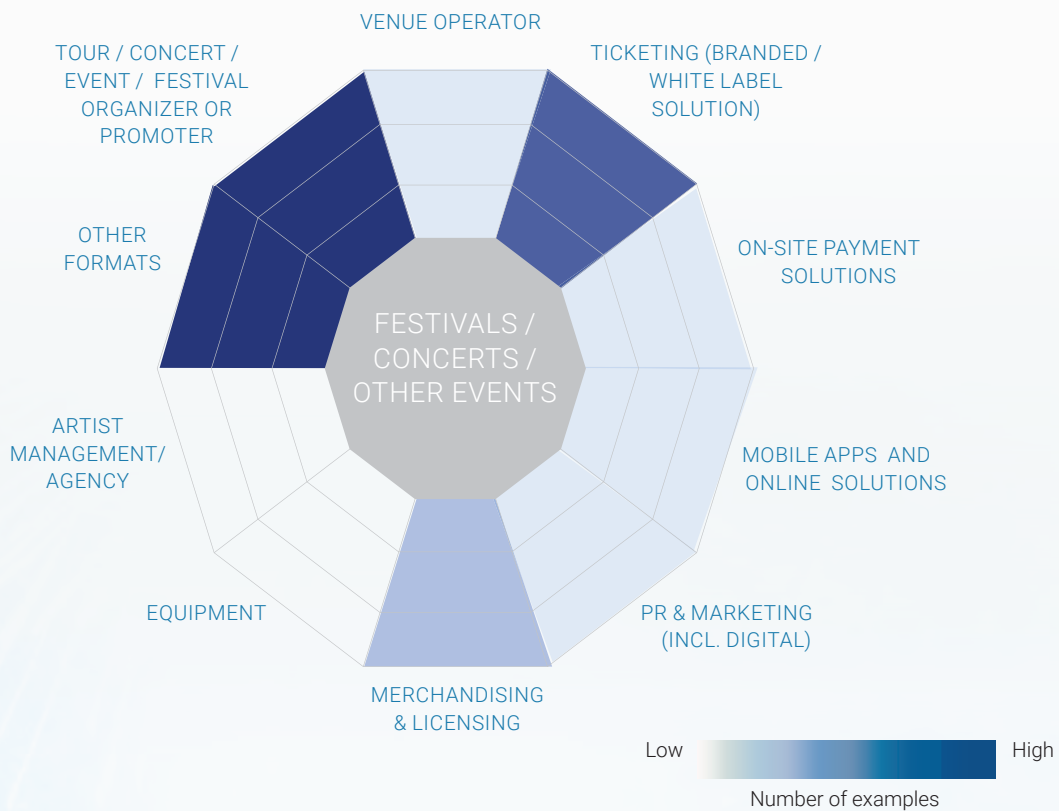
VENUE OPERATOR

TICKETING (BRANDED / WHITE LABEL SOLUTION)

ON-SITE PAYMENT SOLUTIONS

MOBILE APPS AND ONLINE SOLUTIONS

PR & MARKETING (INCL. DIGITAL)

MERCHANDISING & LICENSING

EQUIPMENT

ARTIST MANAGEMENT/ AGENCY

OTHER FORMATS

TOUR / CONCERT / EVENT / FESTIVAL ORGANIZER OR PROMOTER

FESTIVALS / CONCERTS / OTHER EVENTS

Low

High

Number of examples